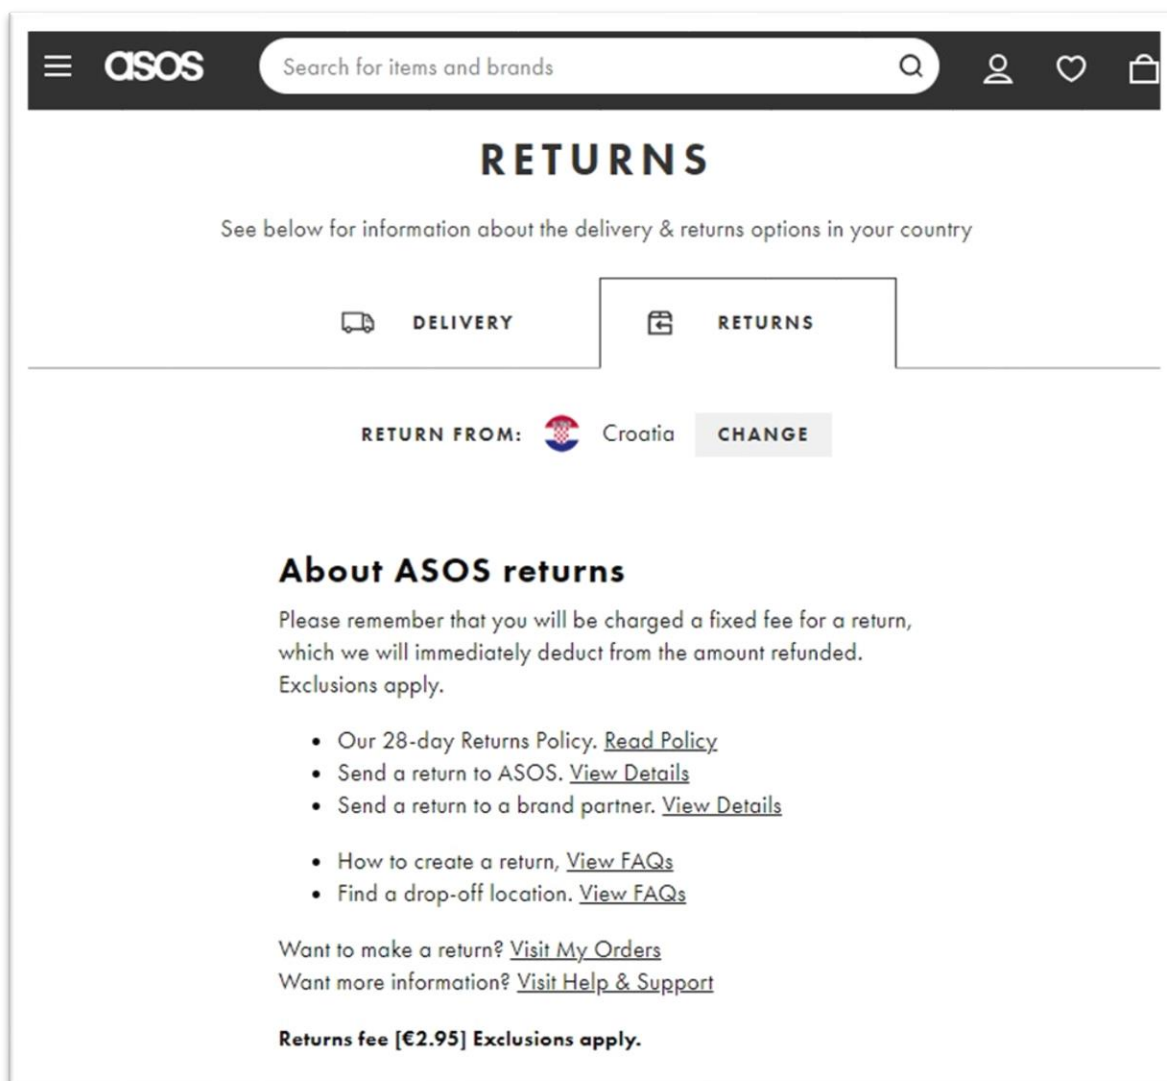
asos

Search for items and brands

RETURNS

See below for information about the delivery & returns options in your country

DELIVERY

RETURNS

RETURN FROM: Croatia CHANGE

About ASOS returns

Please remember that you will be charged a fixed fee for a return, which we will immediately deduct from the amount refunded. Exclusions apply.

• Our 28-day Returns Policy. Read Policy
• Send a return to ASOS. View Details
• Send a return to a brand partner. View Details

• How to create a return, View FAQs
• Find a drop-off location. View FAQs

Want to make a return? Visit My Orders
Want more information? Visit Help & Support

Returns fee [€2.95] Exclusions apply.